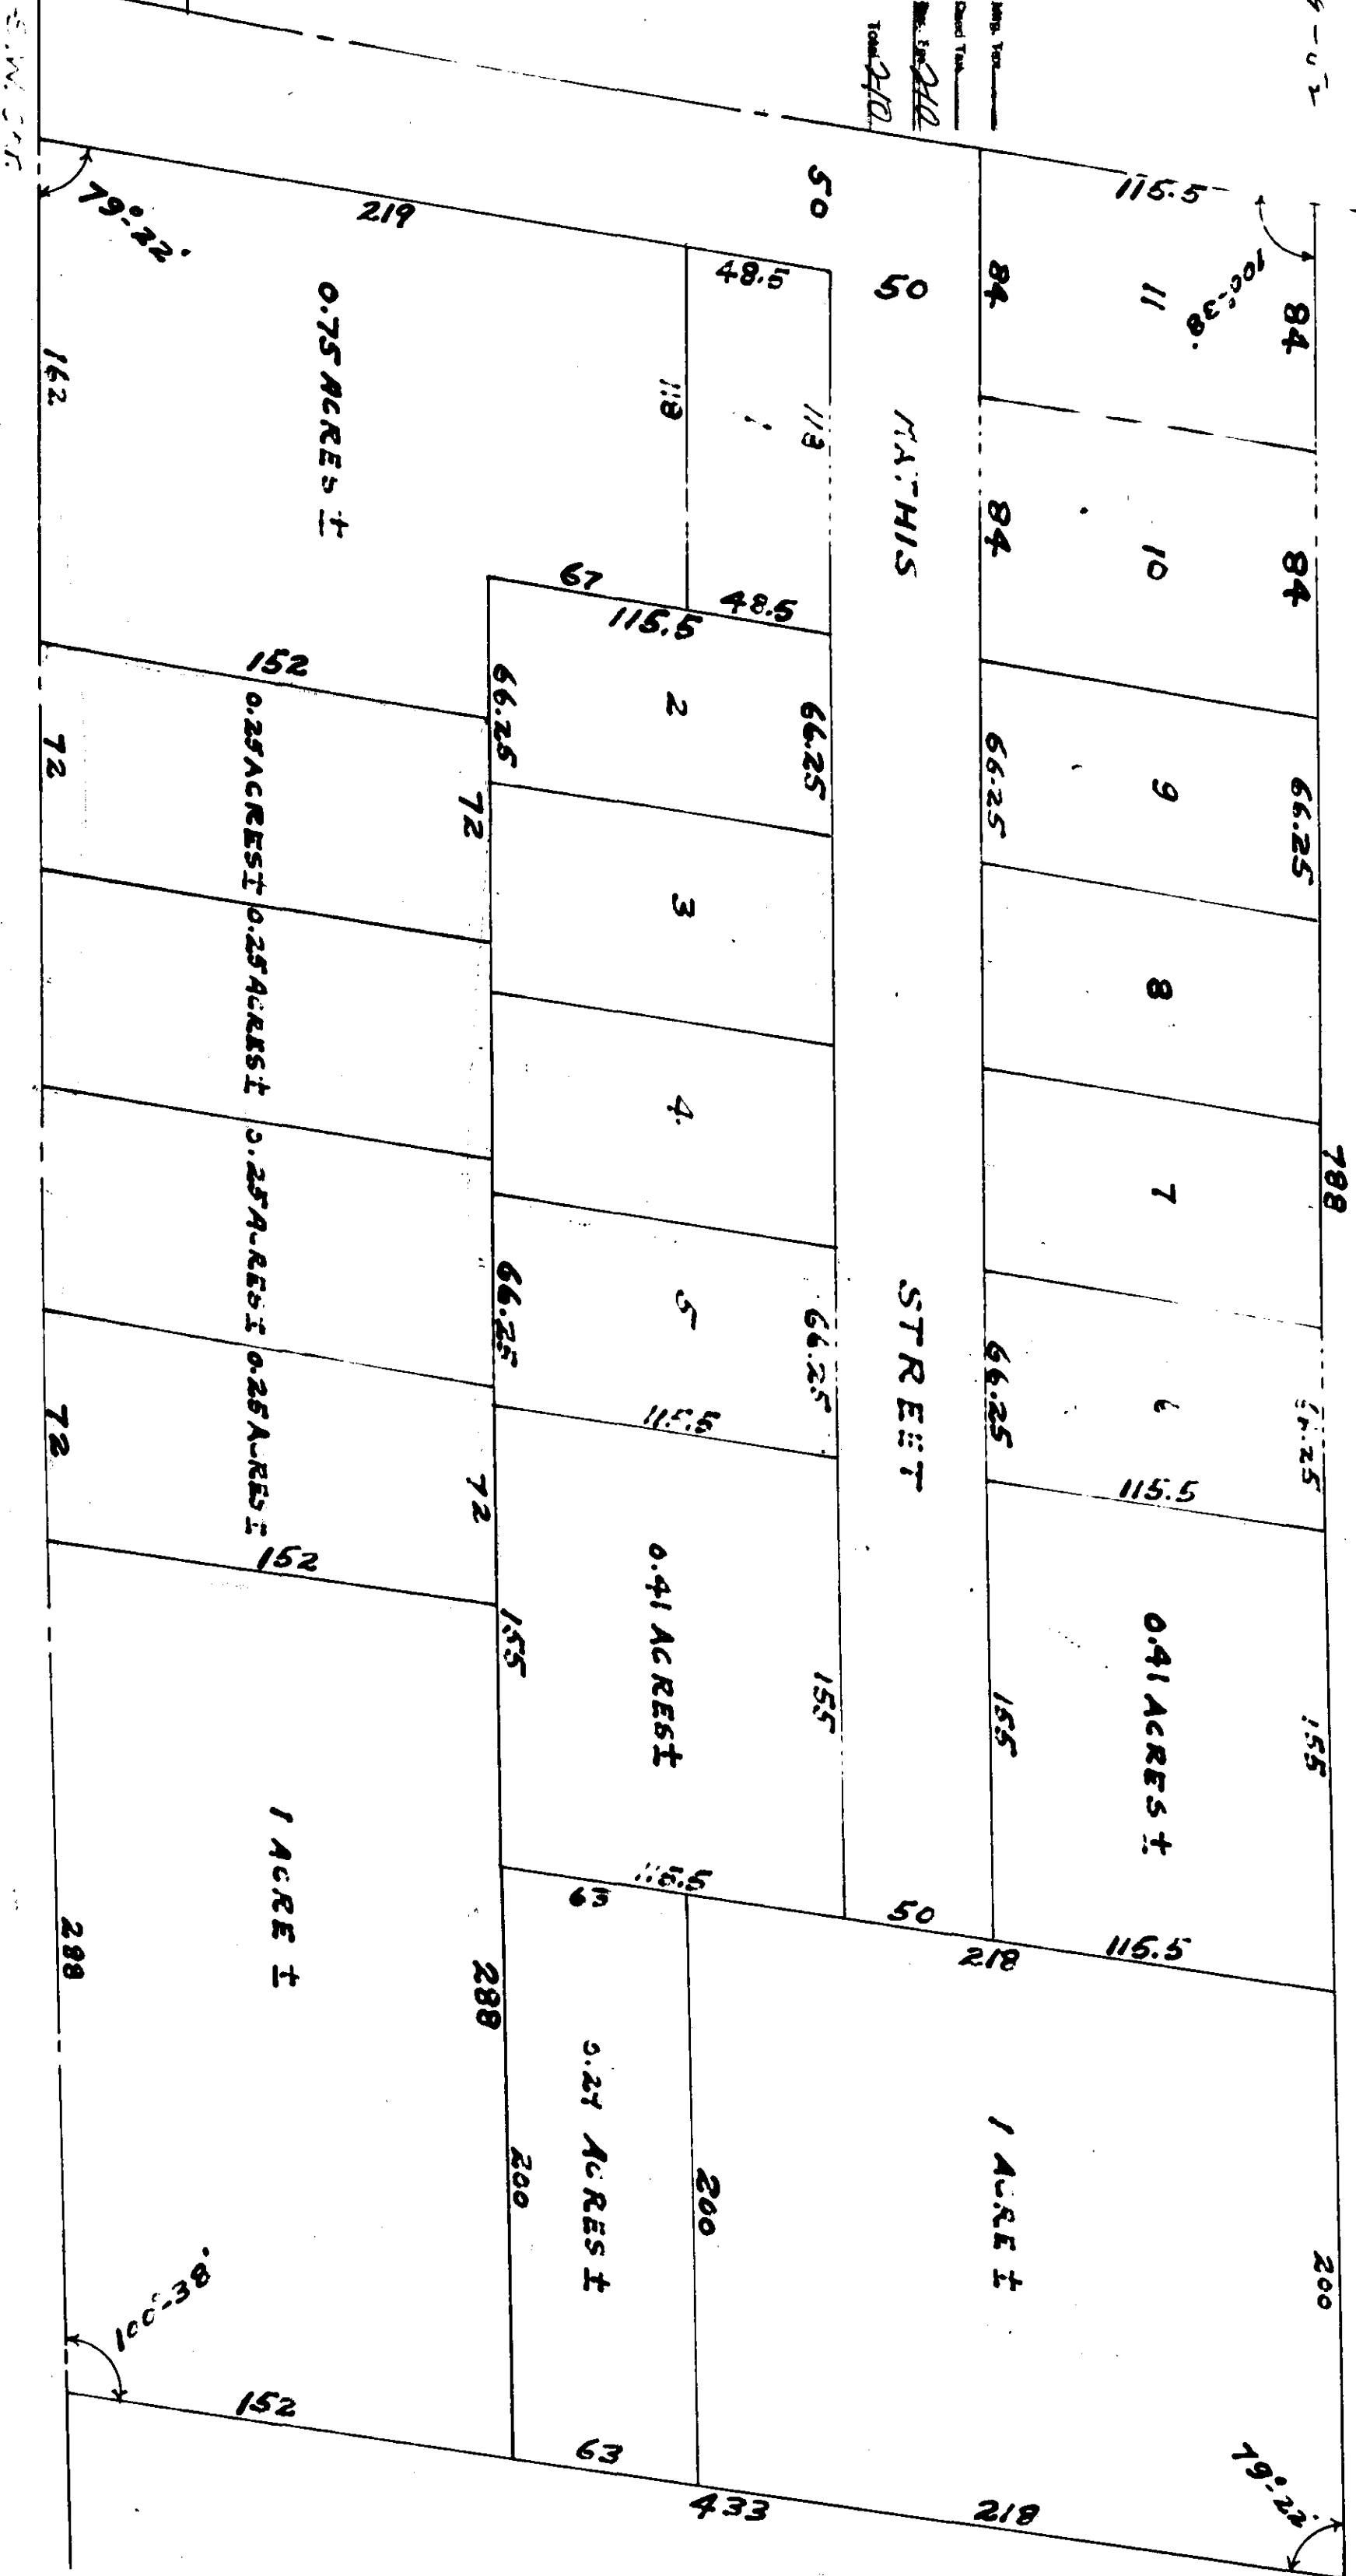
Mtg. Tax
Deed Tax
Rec. Fee 240
Total 240

50
115.5
100°-38'
219
79°22'
48.5
50
84
11
84
0.75 ACRES ±
162
118
118
MATHIS
84
10
84
67
48.5
115.5
152
66.25
2
66.25
66.25
9
66.25
0.25 ACRES ±
72
72
3
8
0.25 ACRES ±
4
7
788
0.25 ACRES ±
66.25
5
66.25
STREET
66.25
6
66.25
0.25 ACRES ±
72
72
115.5
115.5
152
155
0.41 ACRES ±
155
155
0.41 ACRES ±
155
1 ACRE ±
115.5
63
50
218
115.5
288
288
0.27 ACRES ±
200
200
1 ACRE ±
200
100°-38'
152
63
433
218
79°22'